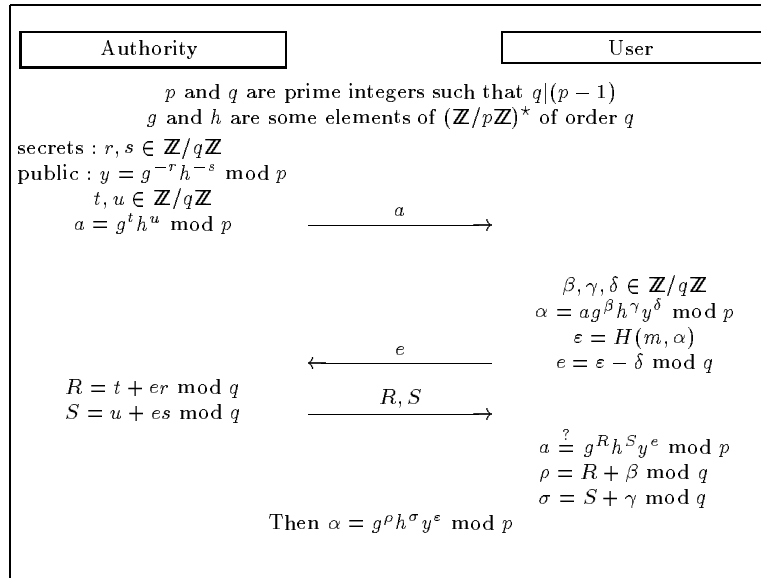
Authority

User

$p$ and $q$ are prime integers such that $q|(p-1)$
$g$ and $h$ are some elements of $(\mathbb{Z}/p\mathbb{Z})^\star$ of order $q$

secrets : $r, s \in \mathbb{Z}/q\mathbb{Z}$
public : $y = g^{-r}h^{-s} \bmod p$
$t, u \in \mathbb{Z}/q\mathbb{Z}$
$a = g^t h^u \bmod p$

$\xrightarrow{a}$

$\beta, \gamma, \delta \in \mathbb{Z}/q\mathbb{Z}$
$\alpha = ag^\beta h^\gamma y^\delta \bmod p$
$\varepsilon = H(m, \alpha)$
$e = \varepsilon - \delta \bmod q$

$\xleftarrow{e}$

$R = t + er \bmod q$
$S = u + es \bmod q$

$\xrightarrow{R, S}$

$a \stackrel{?}{=} g^R h^S y^e \bmod p$
$\rho = R + \beta \bmod q$
$\sigma = S + \gamma \bmod q$

Then $\alpha = g^\rho h^\sigma y^\varepsilon \bmod p$